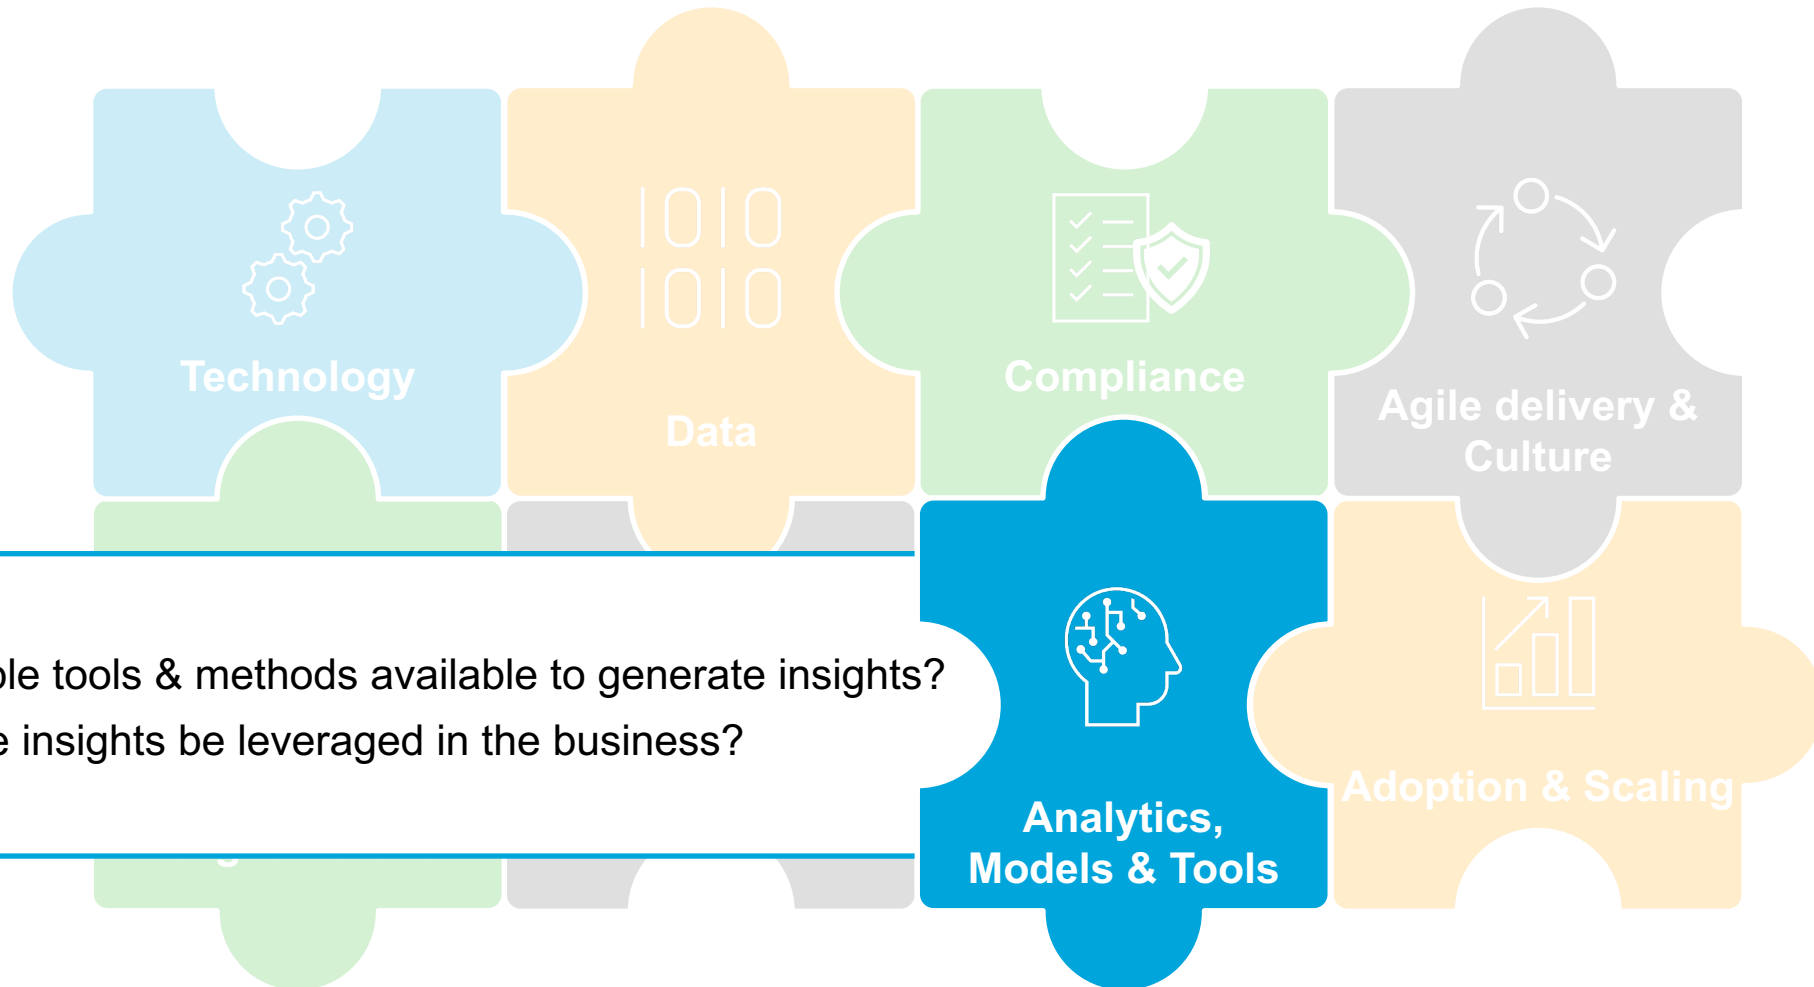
Technology

1010
1010

Data

Compliance

Agile delivery & Culture

ble tools & methods available to generate insights?
e insights be leveraged in the business?

Analytics, Models & Tools

Adoption & Scaling